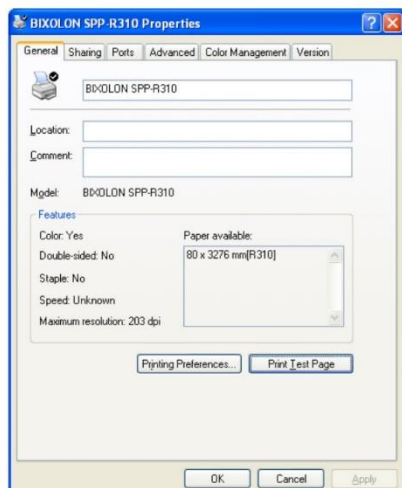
BIXOLON SPP-R310 Properties

General | Sharing | Ports | Advanced | Color Management | Version

BIXOLON SPP-R310

Location:

Comment:

Model: BIXOLON SPP-R310

Features

Color: Yes

Double-sided: No

Staple: No

Speed: Unknown

Maximum resolution: 203 dpi

Paper available:

80 x 3276 mm[R310]

Printing Preferences... | Print Test Page

OK | Cancel | Apply